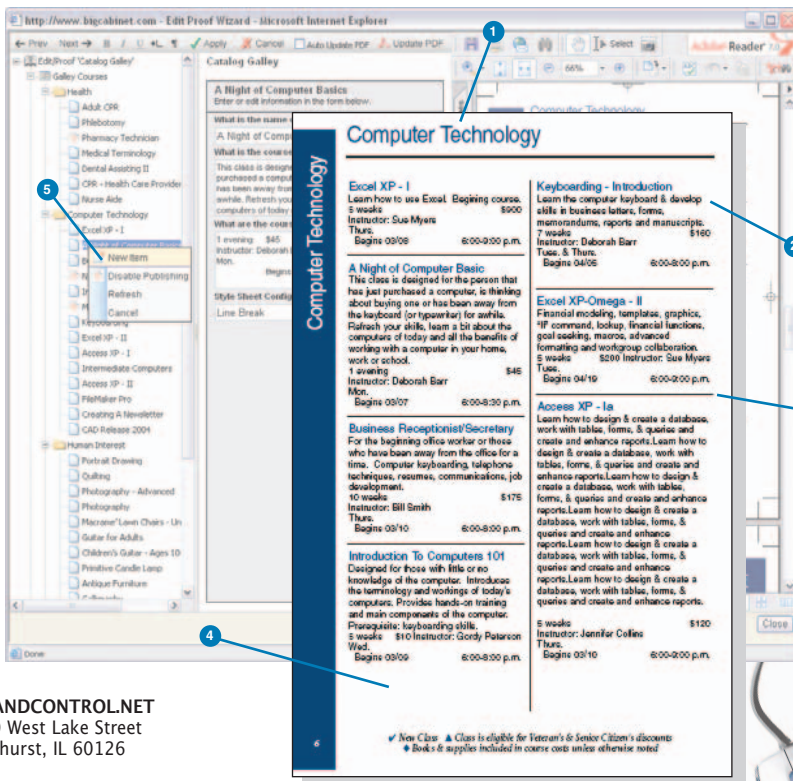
http://www.bigcabinet.com - Edit Proof Wizard - Microsoft Internet Explorer

← Prev Next → B I U +L ¶ ✓ Apply ✗ Cancel Auto Update PDF Update PDF Select

Adobe Reader

Edit/Proof 'Catalog Galley'
Galley Courses
Health
Adult CPR
Phlebotomy
Pharmacy Technician
Medical Terminology
Dental Assisting II
CPR - Health Care Provider
Nurse Aide
Computer Technology
Excel XP - I
New Item
Disable Publishing
Refresh
Cancel
Keyboarding
Excel XP - II
Access XP - I
Intermediate Computers
Access XP - II
FileMaker Pro
Creating A Newsletter
CAD Release 2004
Human Interest
Portrait Drawing
Quilting
Photography - Advanced
Photography
Macrame' Lawn Chairs - Un
Guitar for Adults
Children's Guitar - Ages 10
Primitive Candle Lamp
Antique Furniture

Catalog Galley

A Night of Computer Basics
Enter or edit information in the form below.

What is the name of
A Night of Comp
What is the course
This class is designe purchased a compute has been away from awhile. Refresh you computers of today
What are the cour
1 evening $45 Instructor: Deborah B Mon.
Style Sheet Config
Line Break

Done

1
2
4
5

Computer Technology

Computer Technology

Excel XP - I
Learn how to use Excel. Begining course. 5 weeks $900 Instructor: Sue Myers Thurs.
Begins 03/08 6:00-8:00 p.m.

A Night of Computer Basic
This class is designed for the person that has just purchased a computer, is thinking about buying one or has been away from the keyboard (or typewriter) for awhile. Refresh your skills, learn a bit about the computers of today and all the benefits of working with a computer in your home, work or school.
1 evening $45
Instructor: Deborah Barr
Mon.
Begins 03/07 6:00-8:30 p.m.

Business Receptionist/Secretary
For the beginning office worker or those who have been away from the office for a time. Computer keyboarding, telephone techniques, resumes, communications, job development.
10 weeks $175
Instructor: Bill Smith
Thurs.
Begins 03/10 6:00-8:00 p.m.

Introduction To Computers 101
Designed for those with little or no knowledge of the computer. Introduces the terminology and workings of today's computers. Provides hands-on training and main components of the computer. Prerequisite: keyboarding skills.
5 weeks $10 Instructor: Gordy Peterson Wed.
Begins 03/09 6:00-8:00 p.m.

Keyboarding - Introduction
Learn the computer keyboard & develop skills in business letters, forms, memorandums, reports and manuscripts.
7 weeks $160
Instructor: Deborah Barr
Tues. & Thurs.
Begins 04/05 6:00-8:00 p.m.

Excel XP-Omega - II
Financial modeling, templates, graphics, "IF command, lookup, financial functions, goal seeking, macros, advanced formatting and workgroup collaboration.
5 weeks $200 Instructor: Sue Myers Tues.
Begins 04/19 6:00-9:00 p.m.

Access XP - Ia
Learn how to design & create a database, work with tables, forms, & queries and create and enhance reports.Learn how to design & create a database, work with tables, forms, & queries and create and enhance reports.Learn how to design & create a database, work with tables, forms, & queries and create and enhance reports.Learn how to design & create a database, work with tables, forms, & queries and create and enhance reports.Learn how to design & create a database, work with tables, forms, & queries and create and enhance reports.Learn how to design & create a database, work with tables, forms, & queries and create and enhance reports.
5 weeks $120
Instructor: Jennifer Collins
Thurs.
Begins 03/10 6:00-9:00 p.m.

✔ New Class ▲ Class is eligible for Veteran's & Senior Citizen's discounts
♦ Books & supplies included in course costs unless otherwise noted

6

Close

ANDCONTROL.NET
West Lake Street
hurst, IL 60126